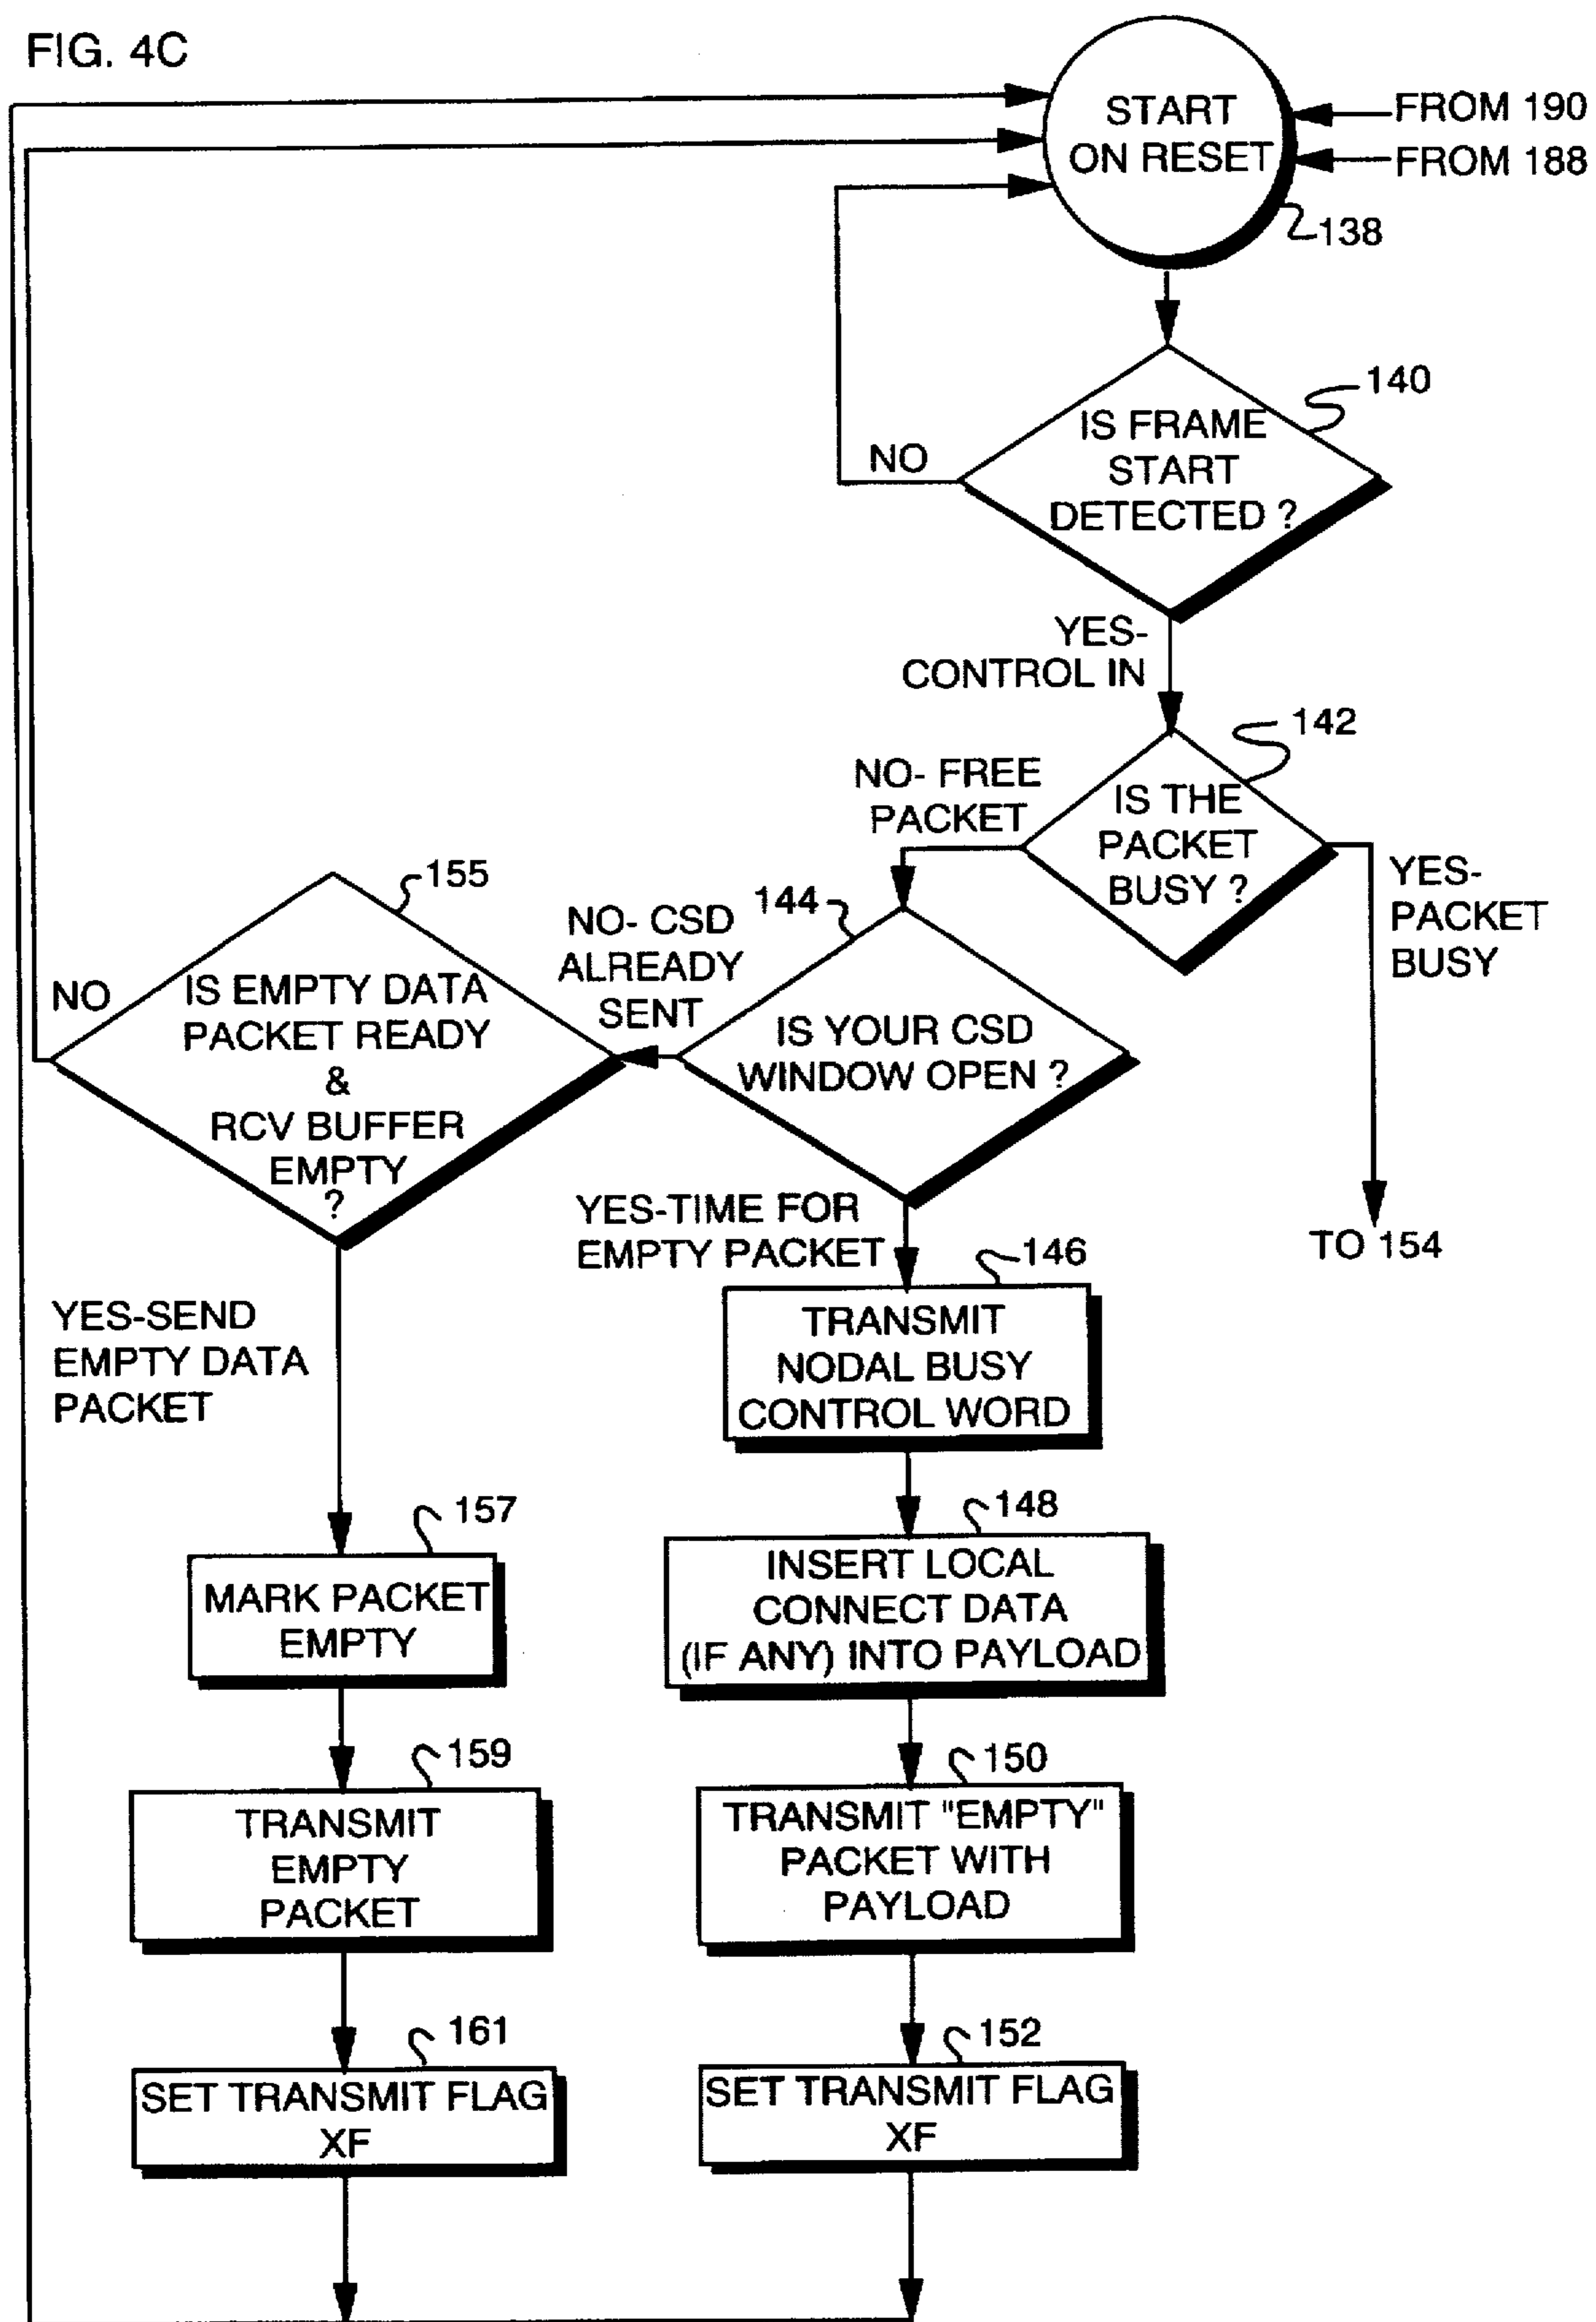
FIG. 4C

START ON RESET

FROM 190

FROM 188

138

140

IS FRAME START DETECTED ?

NO

YES- CONTROL IN

142

IS THE PACKET BUSY ?

NO- FREE PACKET

YES- PACKET BUSY

TO 154

144

IS YOUR CSD WINDOW OPEN ?

NO- CSD ALREADY SENT

155

IS EMPTY DATA PACKET READY & RCV BUFFER EMPTY ?

NO

YES-TIME FOR EMPTY PACKET

146

TRANSMIT NODAL BUSY CONTROL WORD

148

INSERT LOCAL CONNECT DATA (IF ANY) INTO PAYLOAD

150

TRANSMIT "EMPTY" PACKET WITH PAYLOAD

152

SET TRANSMIT FLAG XF

YES-SEND EMPTY DATA PACKET

157

MARK PACKET EMPTY

159

TRANSMIT EMPTY PACKET

161

SET TRANSMIT FLAG XF